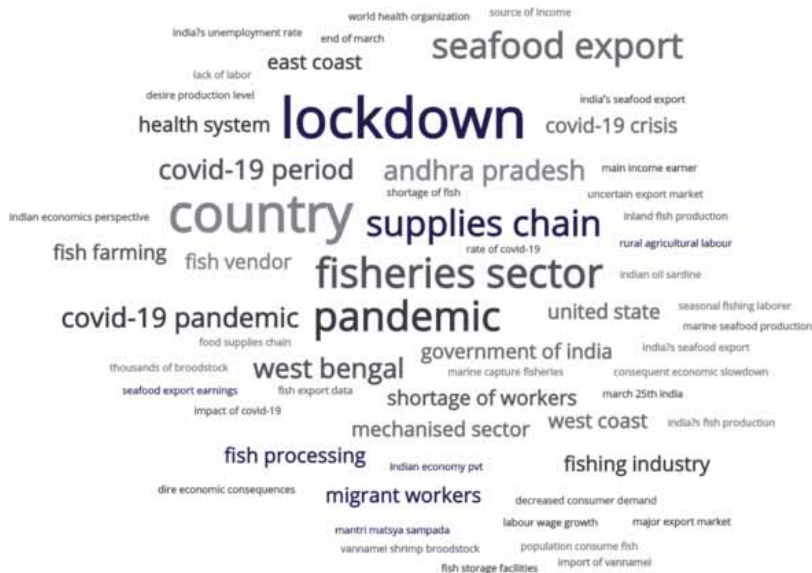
world health organization
source of income
india?s unemployment rate
end of march
seafood export
east coast
lack of labor
desire production level
india's seafood export
health system
lockdown
covid-19 crisis
covid-19 period
andhra pradesh
main income earner
shortage of fish
uncertain export market
indian economics perspective
country
supplies chain
inland fish production
rate of covid-19
rural agricultural labour
fish farming
fish vendor
fisheries sector
indian oil sardine
seasonal fishing laborer
covid-19 pandemic
pandemic
united state
marine seafood production
food supplies chain
india?s seafood export
thousands of broodstock
west bengal
government of india
marine capture fisheries
consequent economic slowdown
seafood export earnings
fish export data
march 25th india
impact of covid-19
shortage of workers
west coast
india?s fish production
mechanised sector
fish processing
indian economy pvt
fishing industry
dire economic consequences
migrant workers
decreased consumer demand
mantri matsya sampada
labour wage growth
major export market
vannamei shrimp broodstock
population consume fish
fish storage facilities
import of vannamei